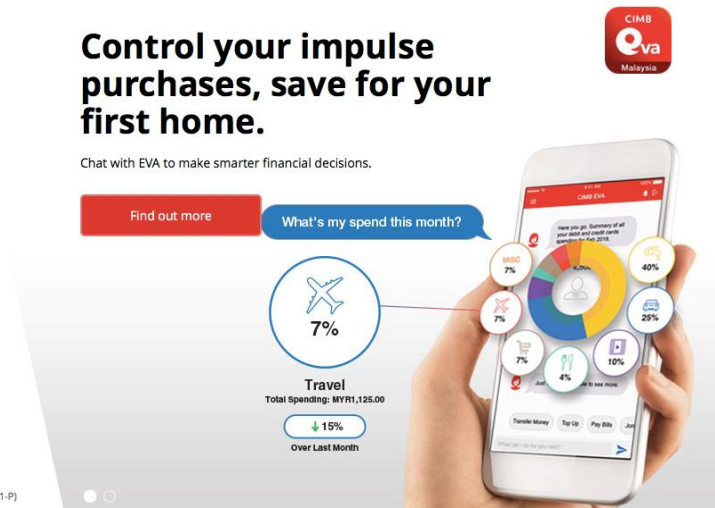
CIMB
EVA
Malaysia

Control your impulse purchases, save for your first home.

Chat with EVA to make smarter financial decisions.

Find out more

What's my spend this month?

7%

Travel
Total Spending: MYR1,125.00
↓ 15%
Over Last Month

CIMB EVA
Here you go. Summary of all your debit and credit cards spending for Feb 2018.
MISC 7%
40%
7%
25%
7%
10%
4%
Just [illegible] to see more.
Transfer Money
Top Up
Pay Bills
What can I do for you next?

1-P)